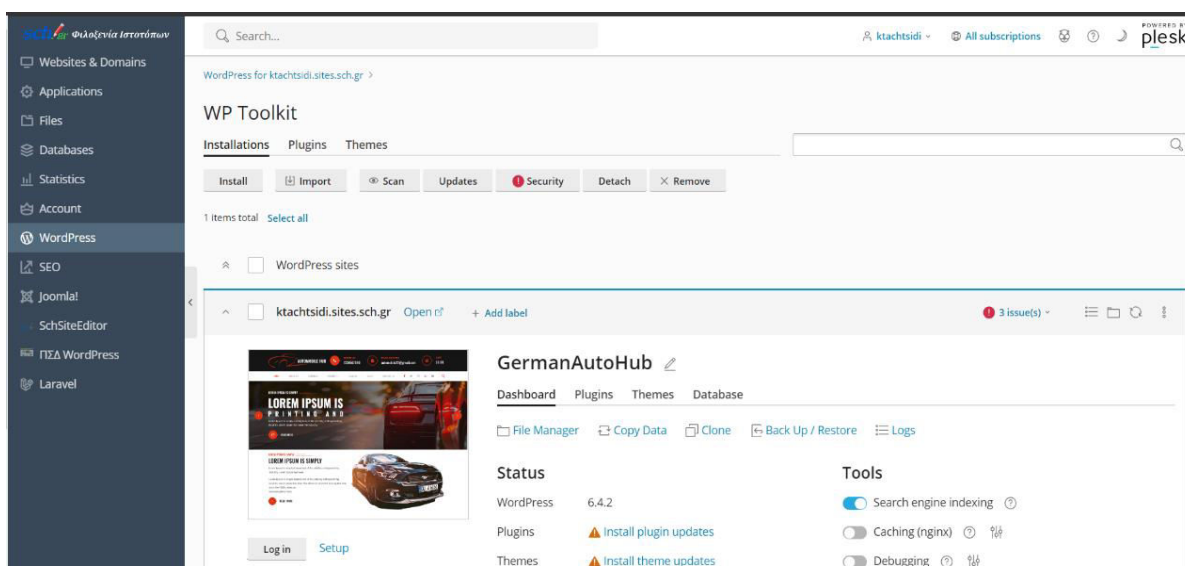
sch.gr Φιλοξενία Ιστοτόπων

Websites & Domains
Applications
Files
Databases
Statistics
Account
WordPress
SEO
Joomla!
SchSiteEditor
ΠΣΔ WordPress
Laravel

Search...

ktachtsidi
All subscriptions

POWERED BY plesk

WordPress for ktachtsidi.sites.sch.gr >

WP Toolkit

Installations Plugins Themes

Install Import Scan Updates Security Detach Remove

1 items total Select all

WordPress sites

ktachtsidi.sites.sch.gr Open + Add label

3 issue(s)

LOREM IPSUM IS PRINTING AND

LOREM IPSUM IS SIMPLY

Log in Setup

GermanAutoHub

Dashboard Plugins Themes Database

File Manager Copy Data Clone Back Up / Restore Logs

Status

WordPress 6.4.2
Plugins Install plugin updates
Themes Install theme updates

Tools

Search engine indexing
Caching (nginx)
Debugging